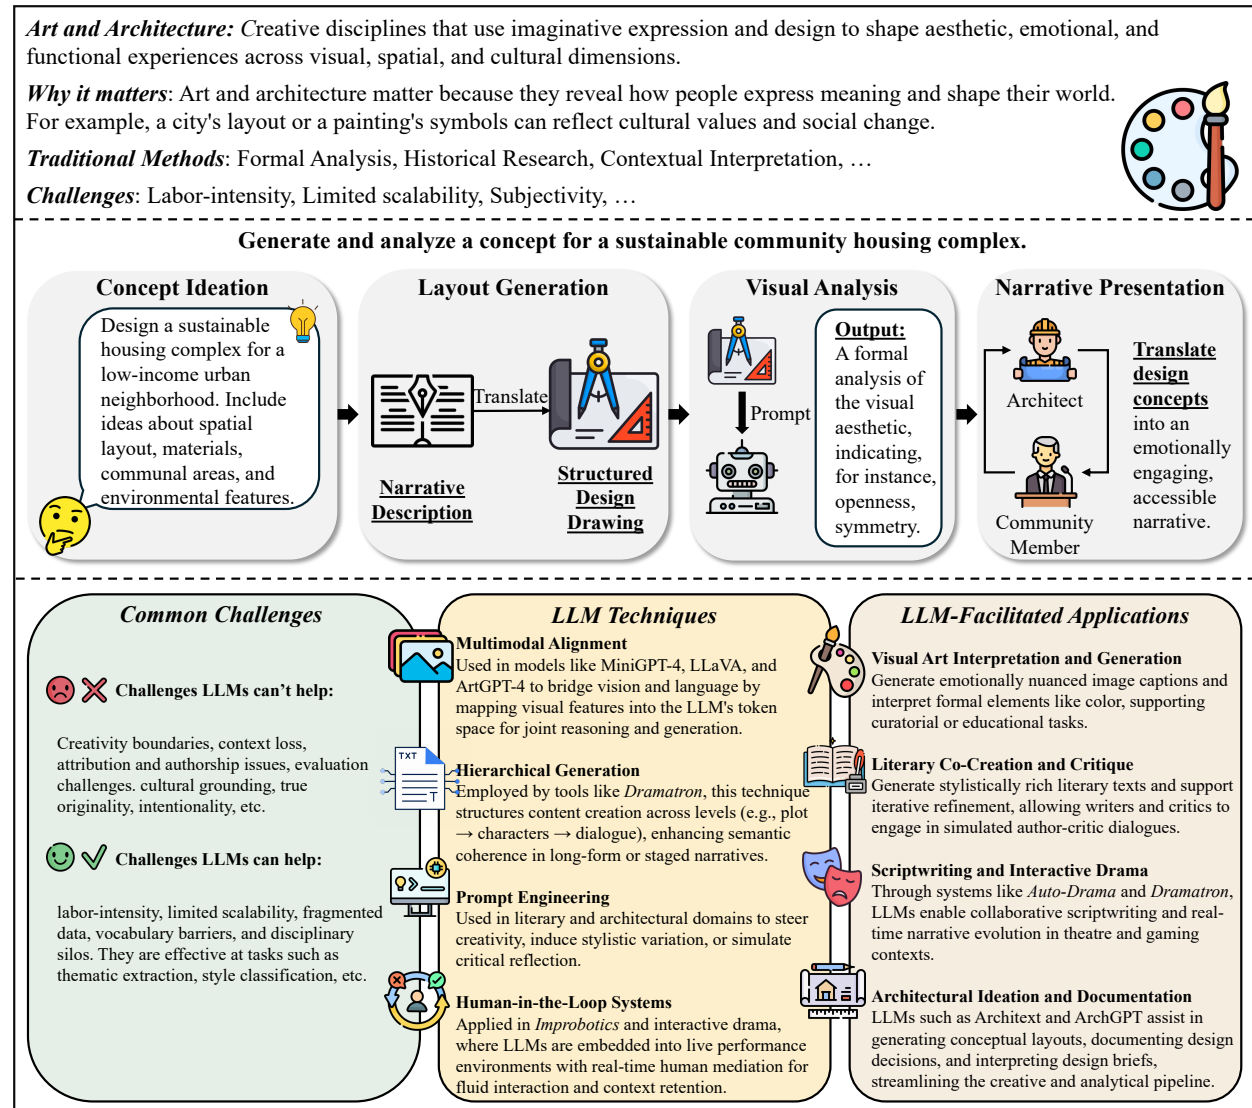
***Art and Architecture:*** Creative disciplines that use imaginative expression and design to shape aesthetic, emotional, and functional experiences across visual, spatial, and cultural dimensions.

***Why it matters***: Art and architecture matter because they reveal how people express meaning and shape their world. For example, a city's layout or a painting's symbols can reflect cultural values and social change.

***Traditional Methods***: Formal Analysis, Historical Research, Contextual Interpretation, …

***Challenges***: Labor-intensity, Limited scalability, Subjectivity, …

**Generate and analyze a concept for a sustainable community housing complex.**

**Concept Ideation**

Design a sustainable housing complex for a low-income urban neighborhood. Include ideas about spatial layout, materials, communal areas, and environmental features.

**Layout Generation**

Translate

**Narrative Description**

**Structured Design Drawing**

**Visual Analysis**

Prompt

**Output:** A formal analysis of the visual aesthetic, indicating, for instance, openness, symmetry.

**Narrative Presentation**

Architect

Community Member

**Translate design concepts** into an emotionally engaging, accessible narrative.

***Common Challenges***

**Challenges LLMs can't help:**

Creativity boundaries, context loss, attribution and authorship issues, evaluation challenges. cultural grounding, true originality, intentionality, etc.

**Challenges LLMs can help:**

labor-intensity, limited scalability, fragmented data, vocabulary barriers, and disciplinary silos. They are effective at tasks such as thematic extraction, style classification, etc.

***LLM Techniques***

**Multimodal Alignment**
Used in models like MiniGPT-4, LLaVA, and ArtGPT-4 to bridge vision and language by mapping visual features into the LLM's token space for joint reasoning and generation.

TXT

**Hierarchical Generation**
Employed by tools like *Dramatron*, this technique structures content creation across levels (e.g., plot → characters → dialogue), enhancing semantic coherence in long-form or staged narratives.

**Prompt Engineering**
Used in literary and architectural domains to steer creativity, induce stylistic variation, or simulate critical reflection.

**Human-in-the-Loop Systems**
Applied in *Improbotics* and interactive drama, where LLMs are embedded into live performance environments with real-time human mediation for fluid interaction and context retention.

***LLM-Facilitated Applications***

**Visual Art Interpretation and Generation**
Generate emotionally nuanced image captions and interpret formal elements like color, supporting curatorial or educational tasks.

**Literary Co-Creation and Critique**
Generate stylistically rich literary texts and support iterative refinement, allowing writers and critics to engage in simulated author-critic dialogues.

**Scriptwriting and Interactive Drama**
Through systems like *Auto-Drama* and *Dramatron*, LLMs enable collaborative scriptwriting and real-time narrative evolution in theatre and gaming contexts.

**Architectural Ideation and Documentation**
LLMs such as Architext and ArchGPT assist in generating conceptual layouts, documenting design decisions, and interpreting design briefs, streamlining the creative and analytical pipeline.